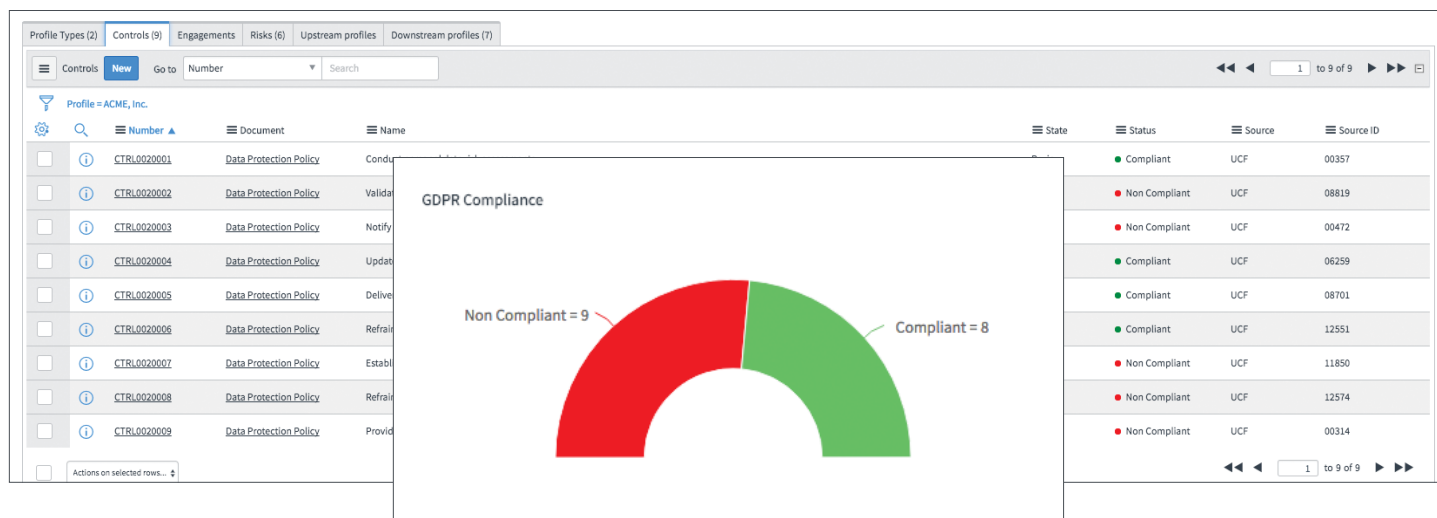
Profile Types (2) Controls (9) Engagements Risks (6) Upstream profiles Downstream profiles (7)

Controls New Go to Number Search

1 to 9 of 9

Profile = ACME, Inc.

| | | Number ▲ | Document | Name | State | Status | Source | Source ID |
|---|---|---|---|---|---|---|---|---|
| | | CTRL0020001 | Data Protection Policy | Condu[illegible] | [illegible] | Compliant | UCF | 00357 |
| | | CTRL0020002 | Data Protection Policy | Valida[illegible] | | Non Compliant | UCF | 08819 |
| | | CTRL0020003 | Data Protection Policy | Notify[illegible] | | Non Compliant | UCF | 00472 |
| | | CTRL0020004 | Data Protection Policy | Updat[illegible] | | Compliant | UCF | 06259 |
| | | CTRL0020005 | Data Protection Policy | Delive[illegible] | | Compliant | UCF | 08701 |
| | | CTRL0020006 | Data Protection Policy | Refrai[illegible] | | Compliant | UCF | 12551 |
| | | CTRL0020007 | Data Protection Policy | Establ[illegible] | | Non Compliant | UCF | 11850 |
| | | CTRL0020008 | Data Protection Policy | Refrai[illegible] | | Non Compliant | UCF | 12574 |
| | | CTRL0020009 | Data Protection Policy | Provid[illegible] | | Non Compliant | UCF | 00314 |

Actions on selected rows...

1 to 9 of 9

GDPR Compliance

Non Compliant = 9

Compliant = 8